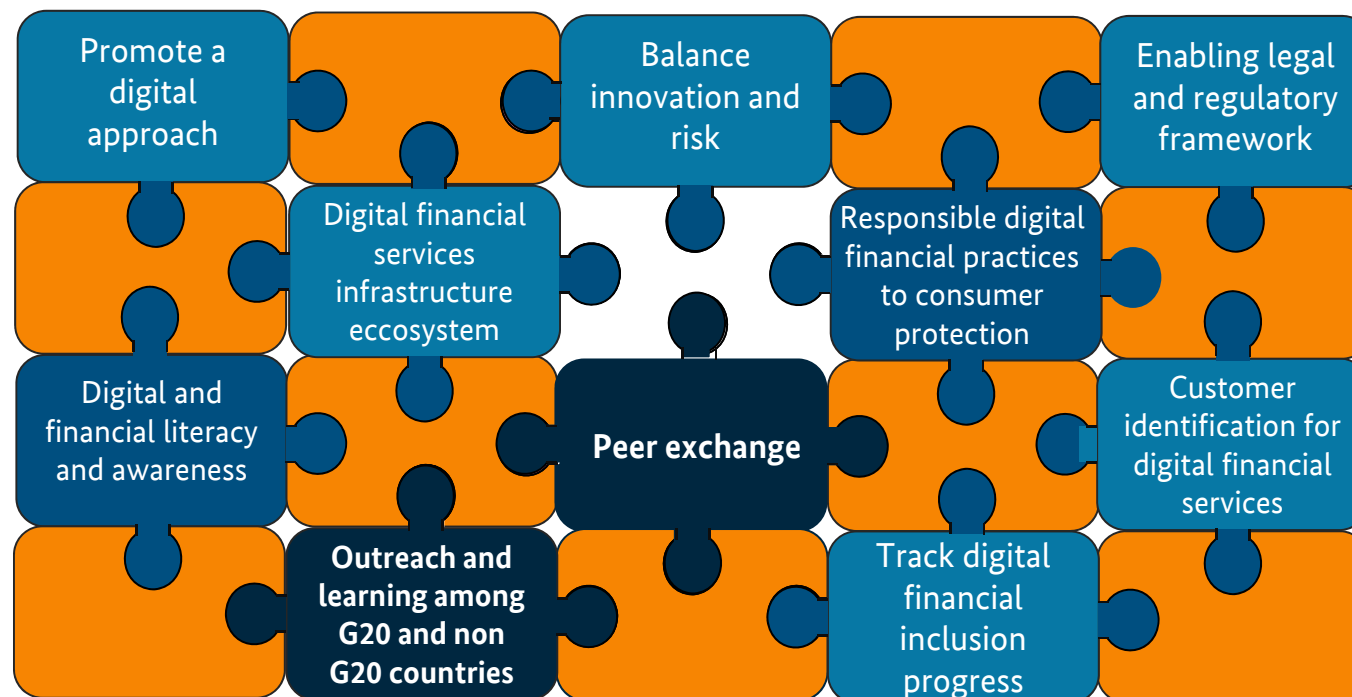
Promote a digital approach

Balance innovation and risk

Enabling legal and regulatory framework

Digital financial services infrastructure eccosystem

Responsible digital financial practices to consumer protection

Digital and financial literacy and awareness

Peer exchange

Customer identification for digital financial services

Outreach and learning among G20 and non G20 countries

Track digital financial inclusion progress